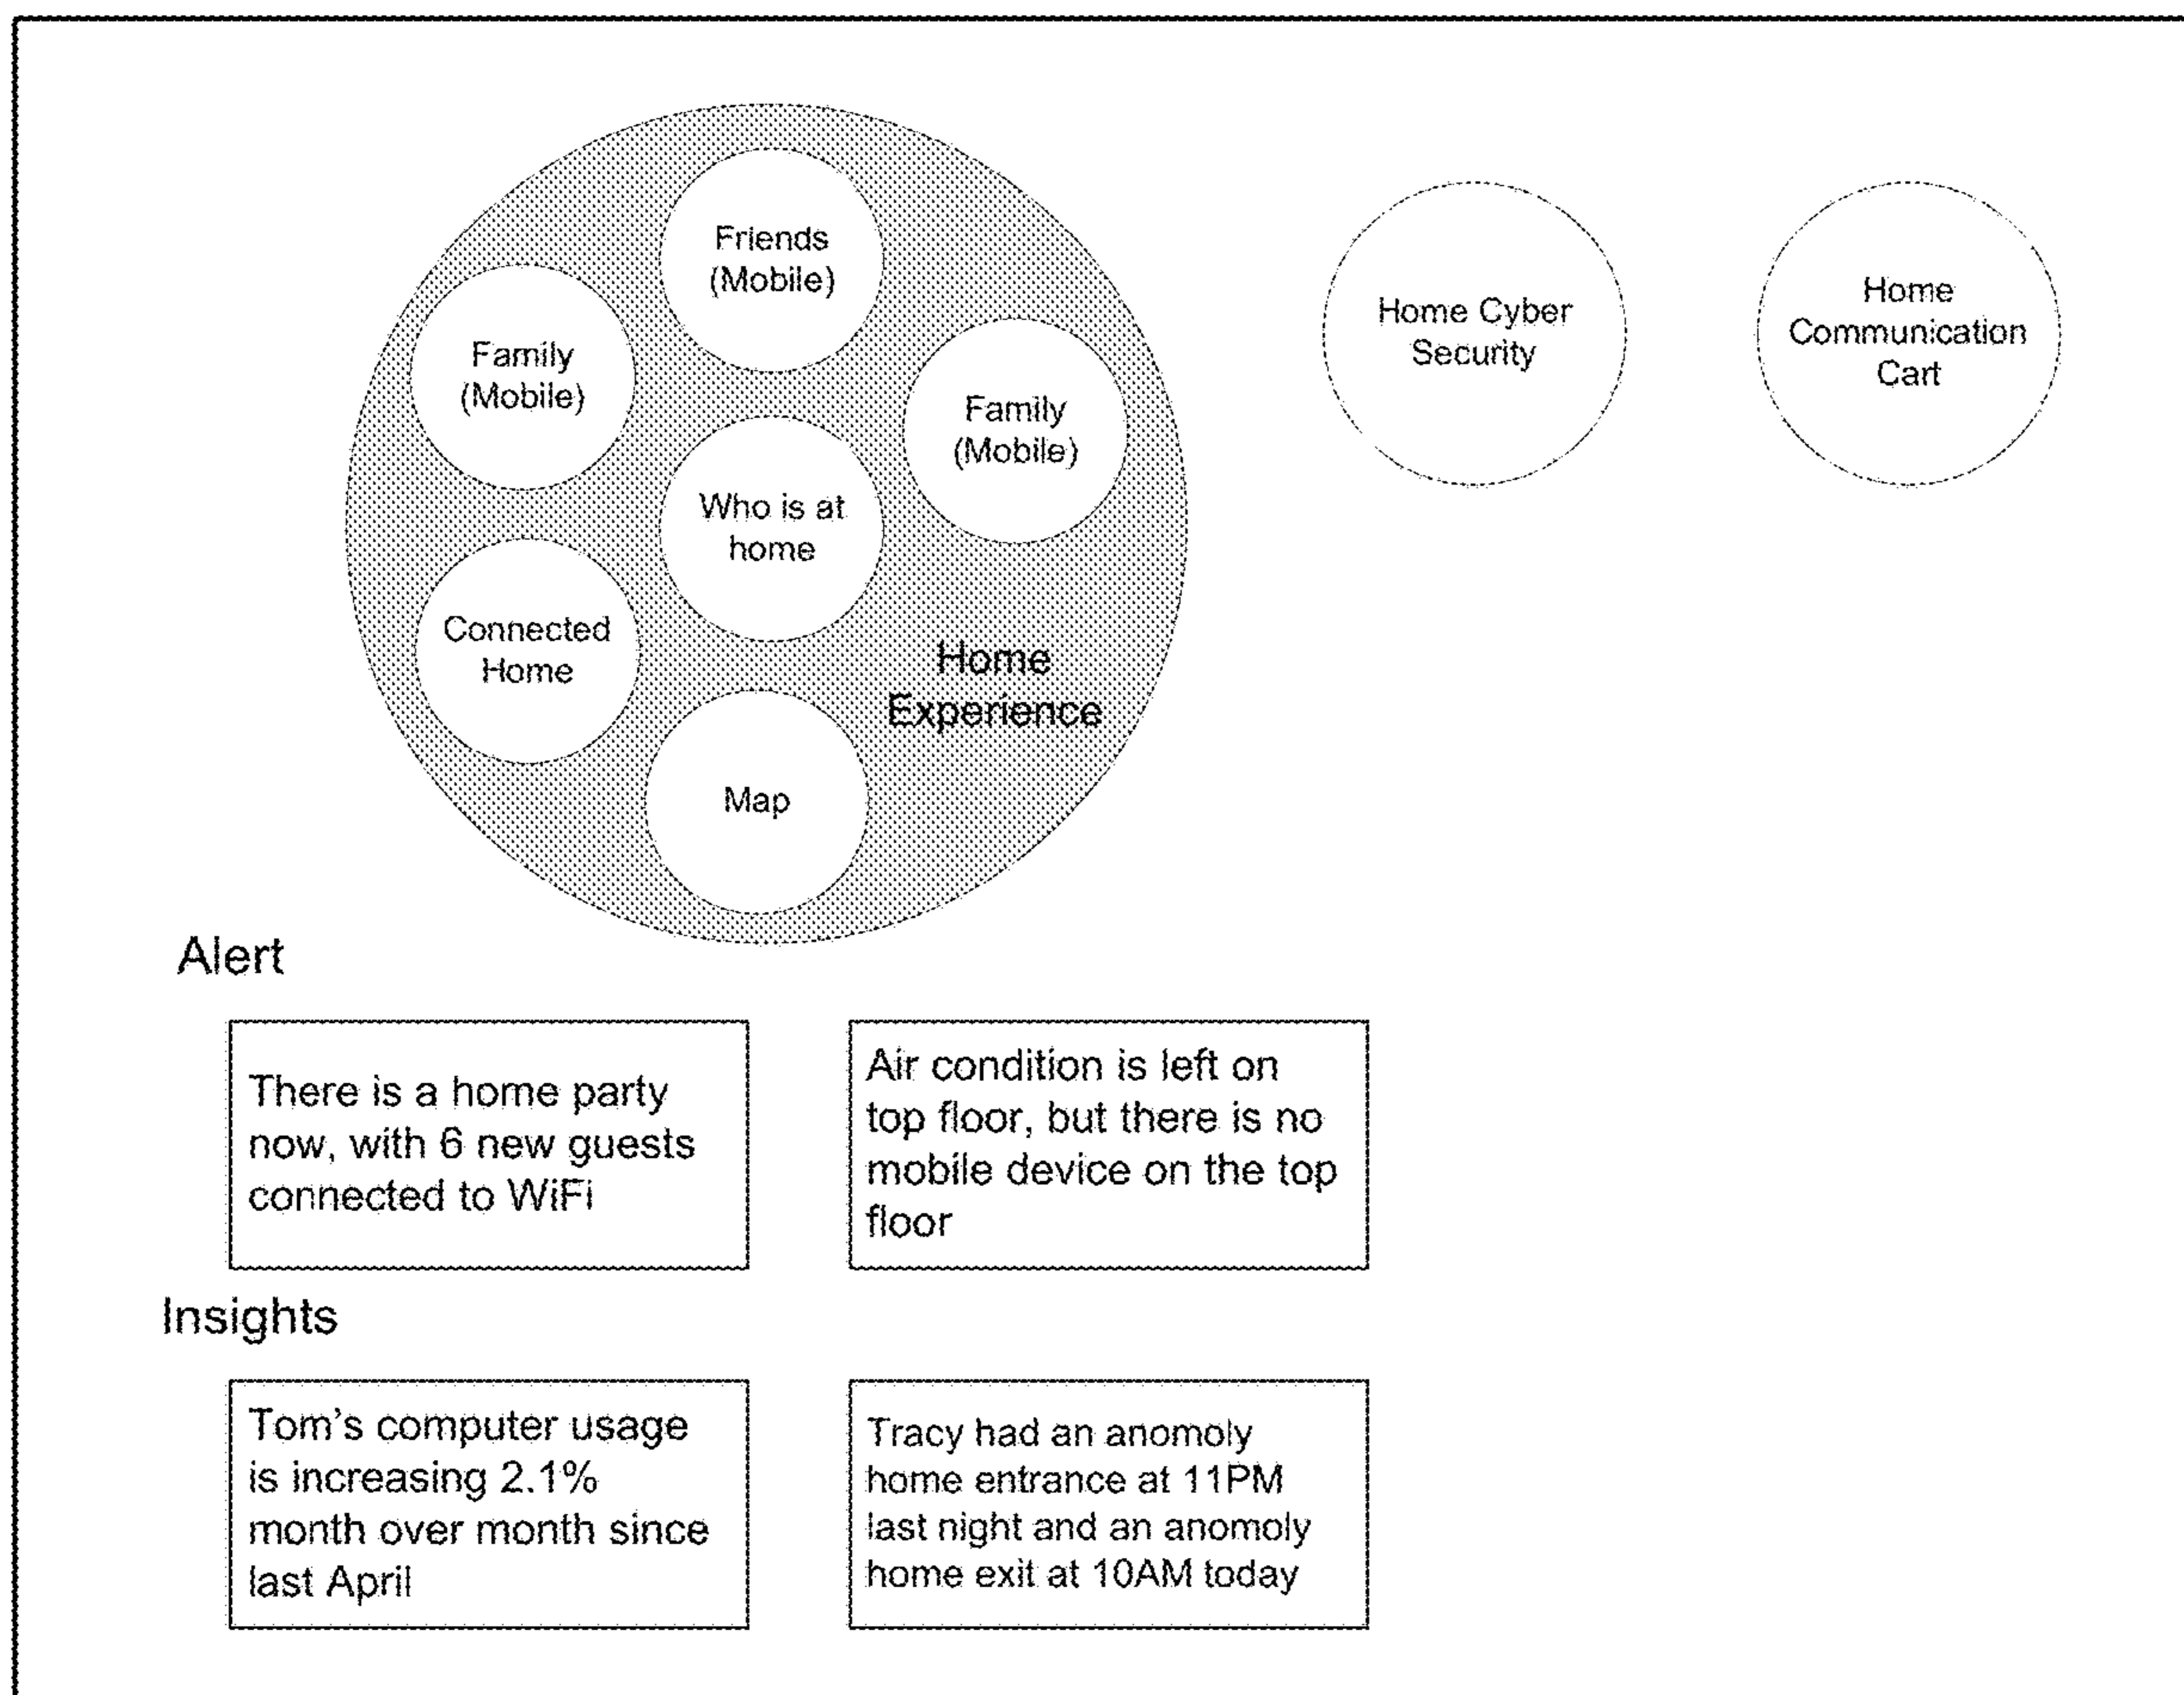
Friends (Mobile)

Family (Mobile)

Family (Mobile)

Who is at home

Connected Home

Home Experience

Map

Home Cyber Security

Home Communication Cart

Alert

There is a home party now, with 6 new guests connected to WiFi

Air condition is left on top floor, but there is no mobile device on the top floor

Insights

Tom's computer usage is increasing 2.1% month over month since last April

Tracy had an anomoly home entrance at 11PM last night and an anomoly home exit at 10AM today